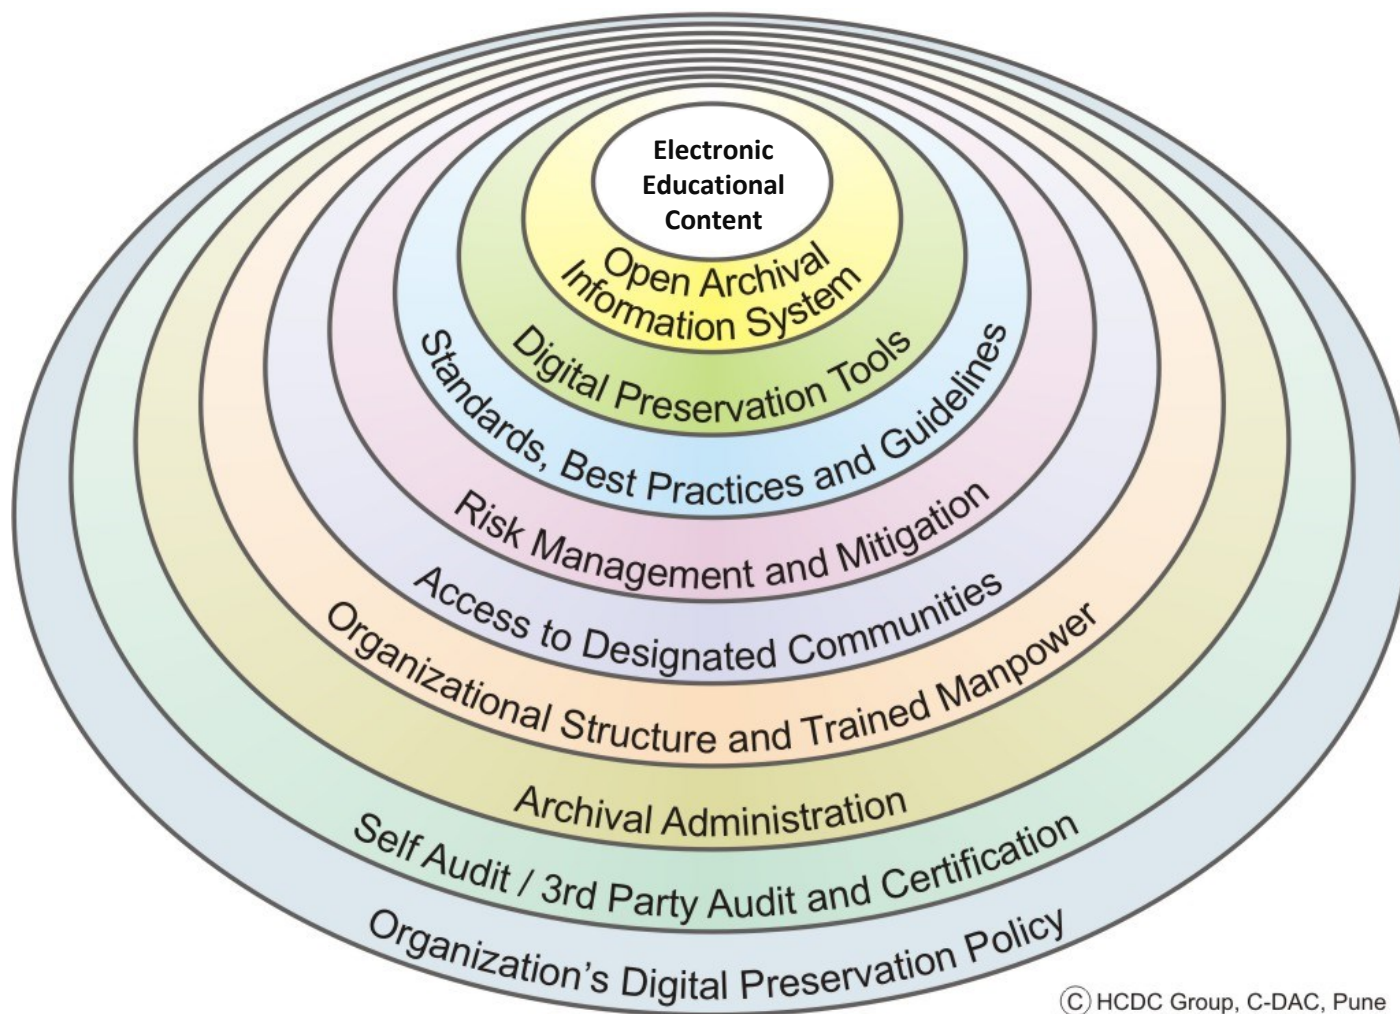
Electronic Educational Content

Open Archival Information System

Digital Preservation Tools

Standards, Best Practices and Guidelines

Risk Management and Mitigation

Access to Designated Communities

Organizational Structure and Trained Manpower

Archival Administration

Self Audit / 3rd Party Audit and Certification

Organization's Digital Preservation Policy

Ⓒ HCDC Group, C-DAC, Pune